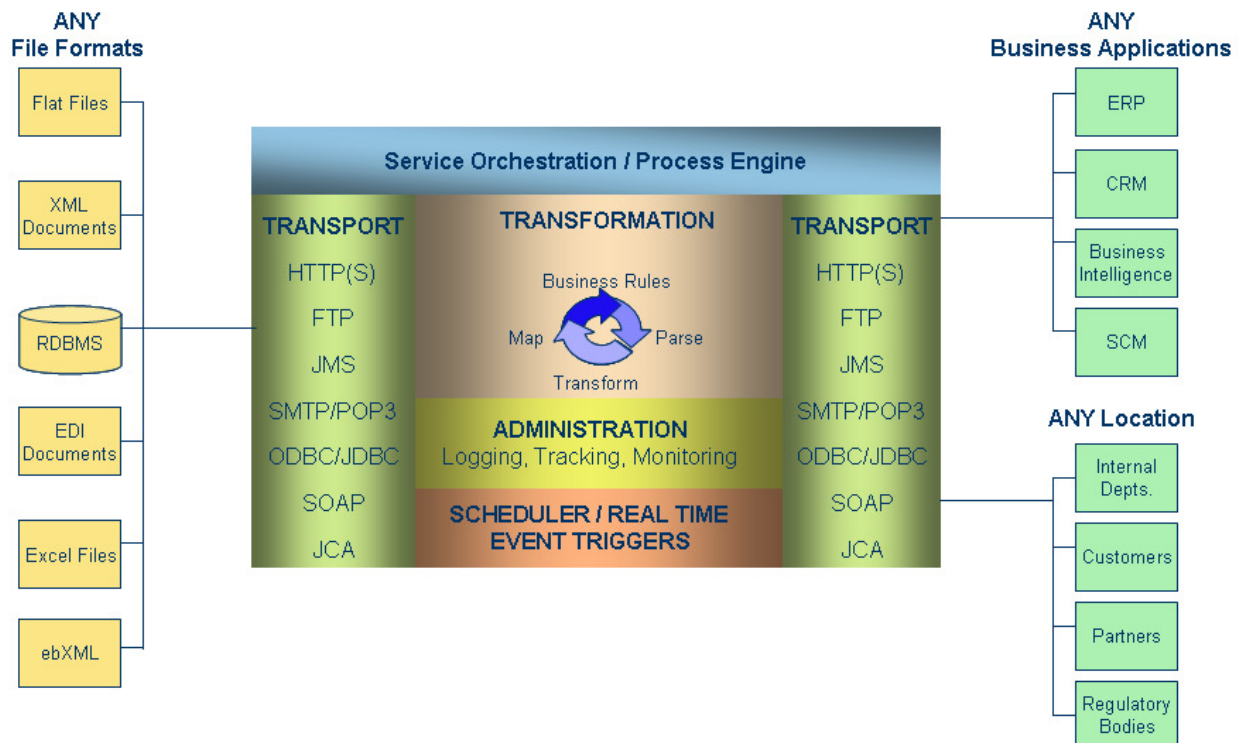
ANY
File Formats

Flat Files

XML Documents

RDBMS

EDI Documents

Excel Files

ebXML

Service Orchestration / Process Engine

TRANSPORT
HTTP(S)
FTP
JMS
SMTP/POP3
ODBC/JDBC
SOAP
JCA

TRANSFORMATION
Business Rules
Map
Parse
Transform

ADMINISTRATION
Logging, Tracking, Monitoring

SCHEDULER / REAL TIME EVENT TRIGGERS

TRANSPORT
HTTP(S)
FTP
JMS
SMTP/POP3
ODBC/JDBC
SOAP
JCA

ANY
Business Applications

ERP

CRM

Business Intelligence

SCM

ANY Location

Internal Depts.

Customers

Partners

Regulatory Bodies